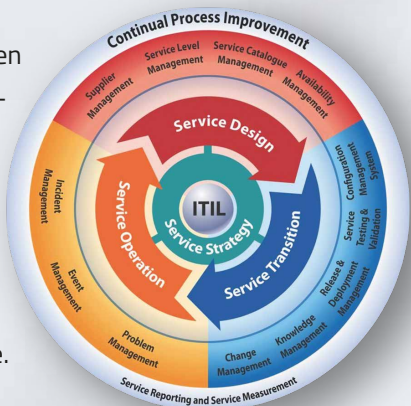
en

-

e.

Continual Process Improvement

Supplier Management

Service Level Management

Service Catalogue Management

Availability Management

Service Design

Service Configuration Management System

Service Testing & Validation

Release & Deployment Management

Knowledge Management

Change Management

Service Transition

ITIL

Service Strategy

Service Operation

Incident Management

Event Management

Problem Management

Service Reporting and Service Measurement